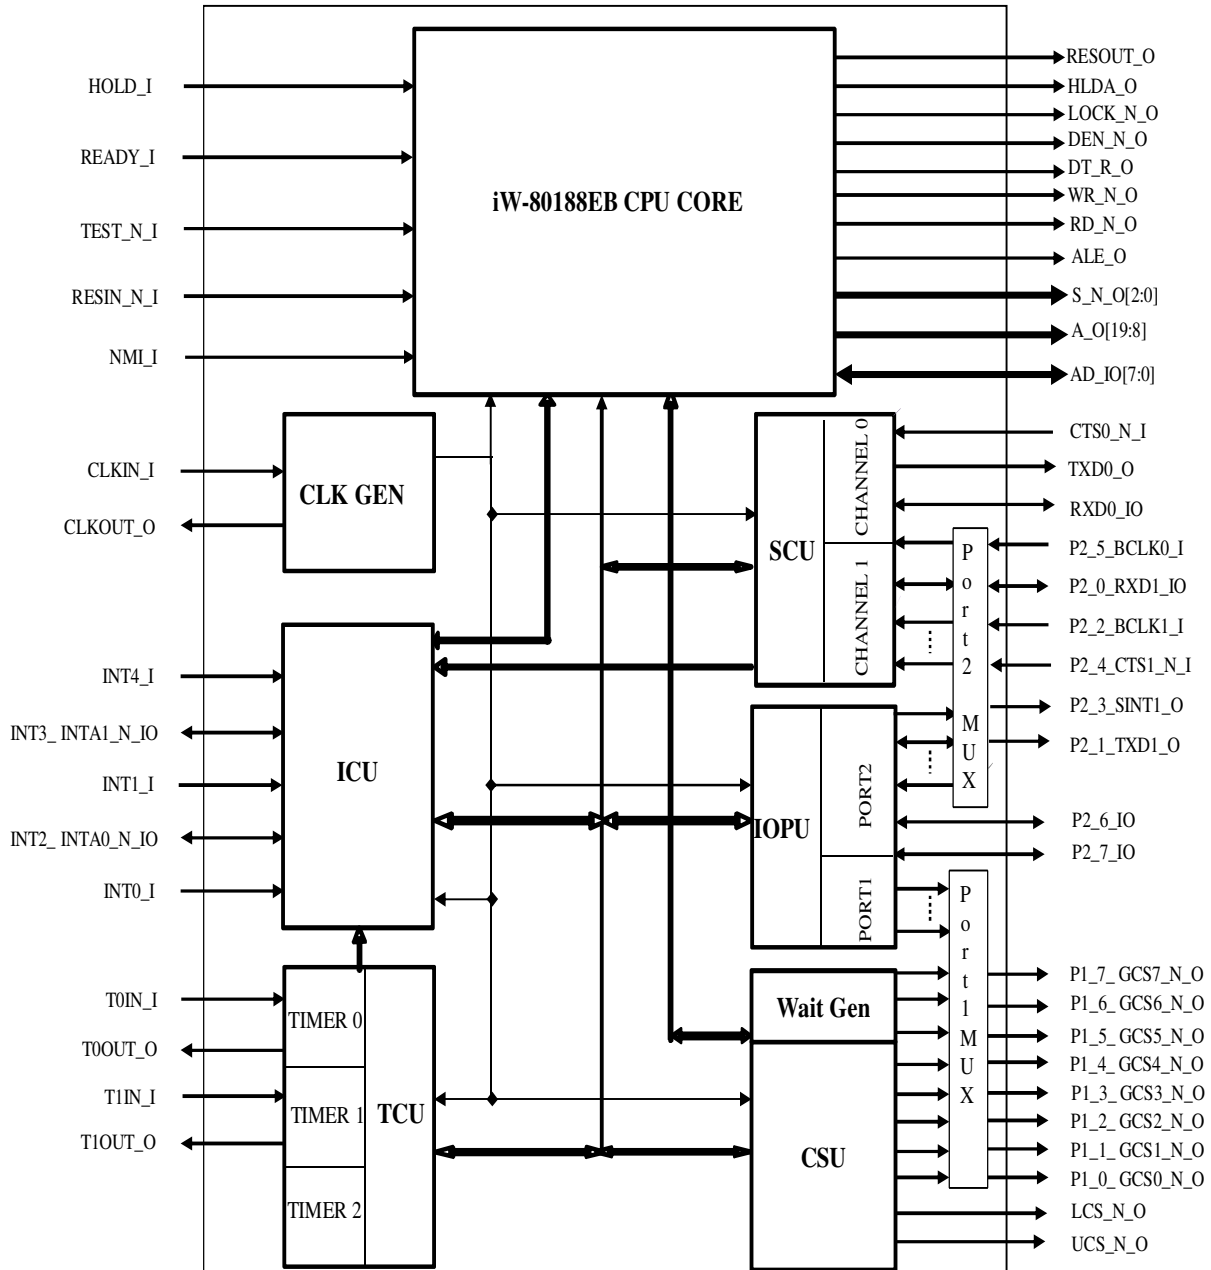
HOLD_I
READY_I
TEST_N_I
RESIN_N_I
NMI_I

iW-80188EB CPU CORE

RESOUT_O
HLDA_O
LOCK_N_O
DEN_N_O
DT_R_O
WR_N_O
RD_N_O
ALE_O
S_N_O[2:0]
A_O[19:8]
AD_IO[7:0]

CLKIN_I
CLKOUT_O

CLK GEN

SCU
CHANNEL 0
CHANNEL 1

CTS0_N_I
TXD0_O
RXD0_IO

Port 2 MUX

P2_5_BCLK0_I
P2_0_RXD1_IO
P2_2_BCLK1_I
P2_4_CTS1_N_I
P2_3_SINT1_O
P2_1_TXD1_O

INT4_I
INT3_ INTA1_N_IO
INT1_I
INT2_ INTA0_N_IO
INT0_I

ICU

IOPU
PORT2
PORT1

P2_6_IO
P2_7_IO

Port 1 MUX

T0IN_I
T0OUT_O
T1IN_I
T1OUT_O

TIMER 0
TIMER 1
TIMER 2
TCU

Wait Gen
CSU

P1_7_ GCS7_N_O
P1_6_ GCS6_N_O
P1_5_ GCS5_N_O
P1_4_ GCS4_N_O
P1_3_ GCS3_N_O
P1_2_ GCS2_N_O
P1_1_ GCS1_N_O
P1_0_ GCS0_N_O
LCS_N_O
UCS_N_O